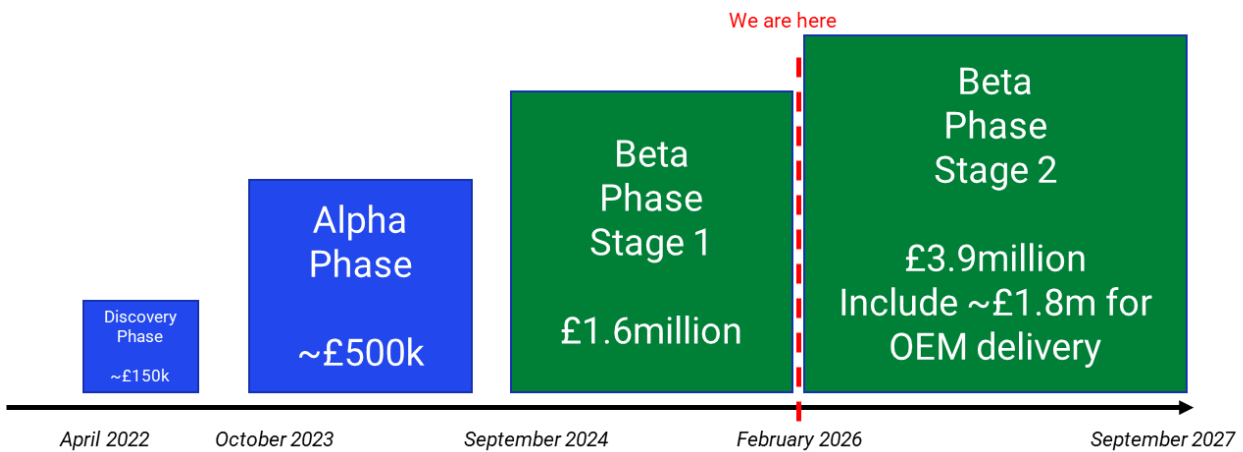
We are here

Discovery Phase

~£150k

Alpha Phase

~£500k

Beta Phase Stage 1

£1.6million

Beta Phase Stage 2

£3.9million Include ~£1.8m for OEM delivery

April 2022

October 2023

September 2024

February 2026

September 2027